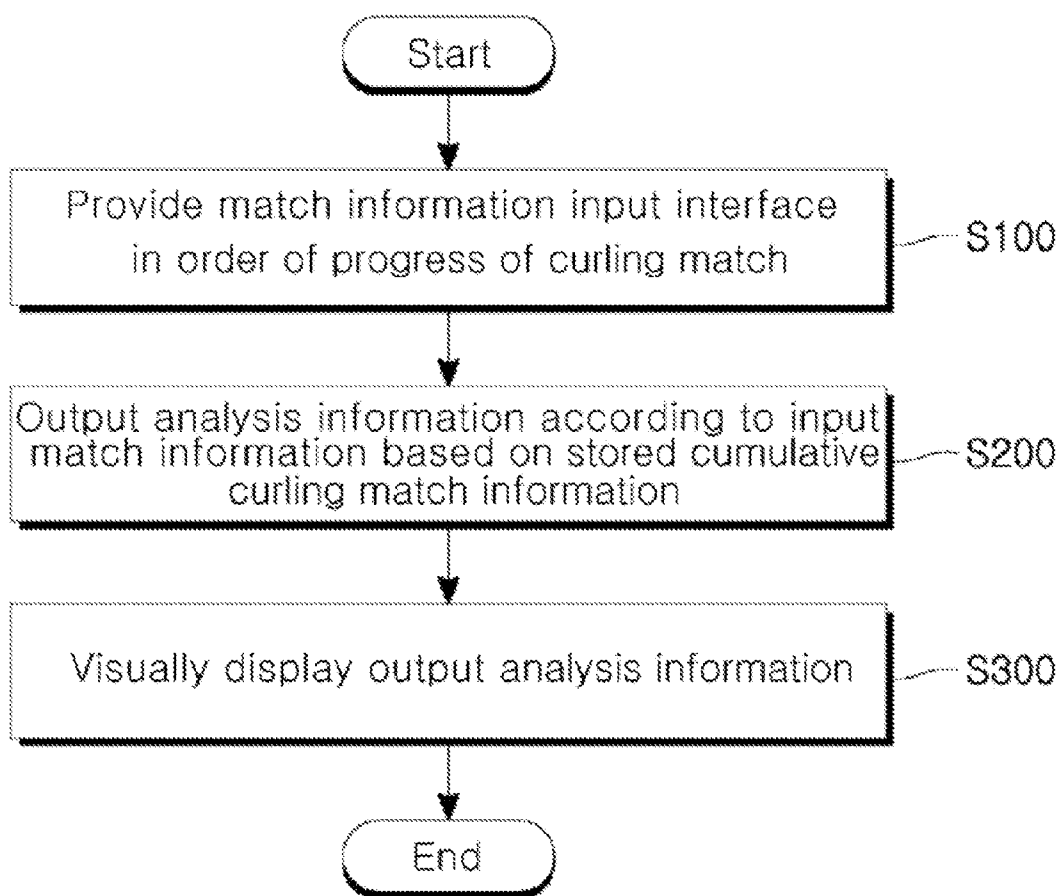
Start

Provide match information input interface in order of progress of curling match

S100

Output analysis information according to input match information based on stored cumulative curling match information

S200

Visually display output analysis information

S300

End